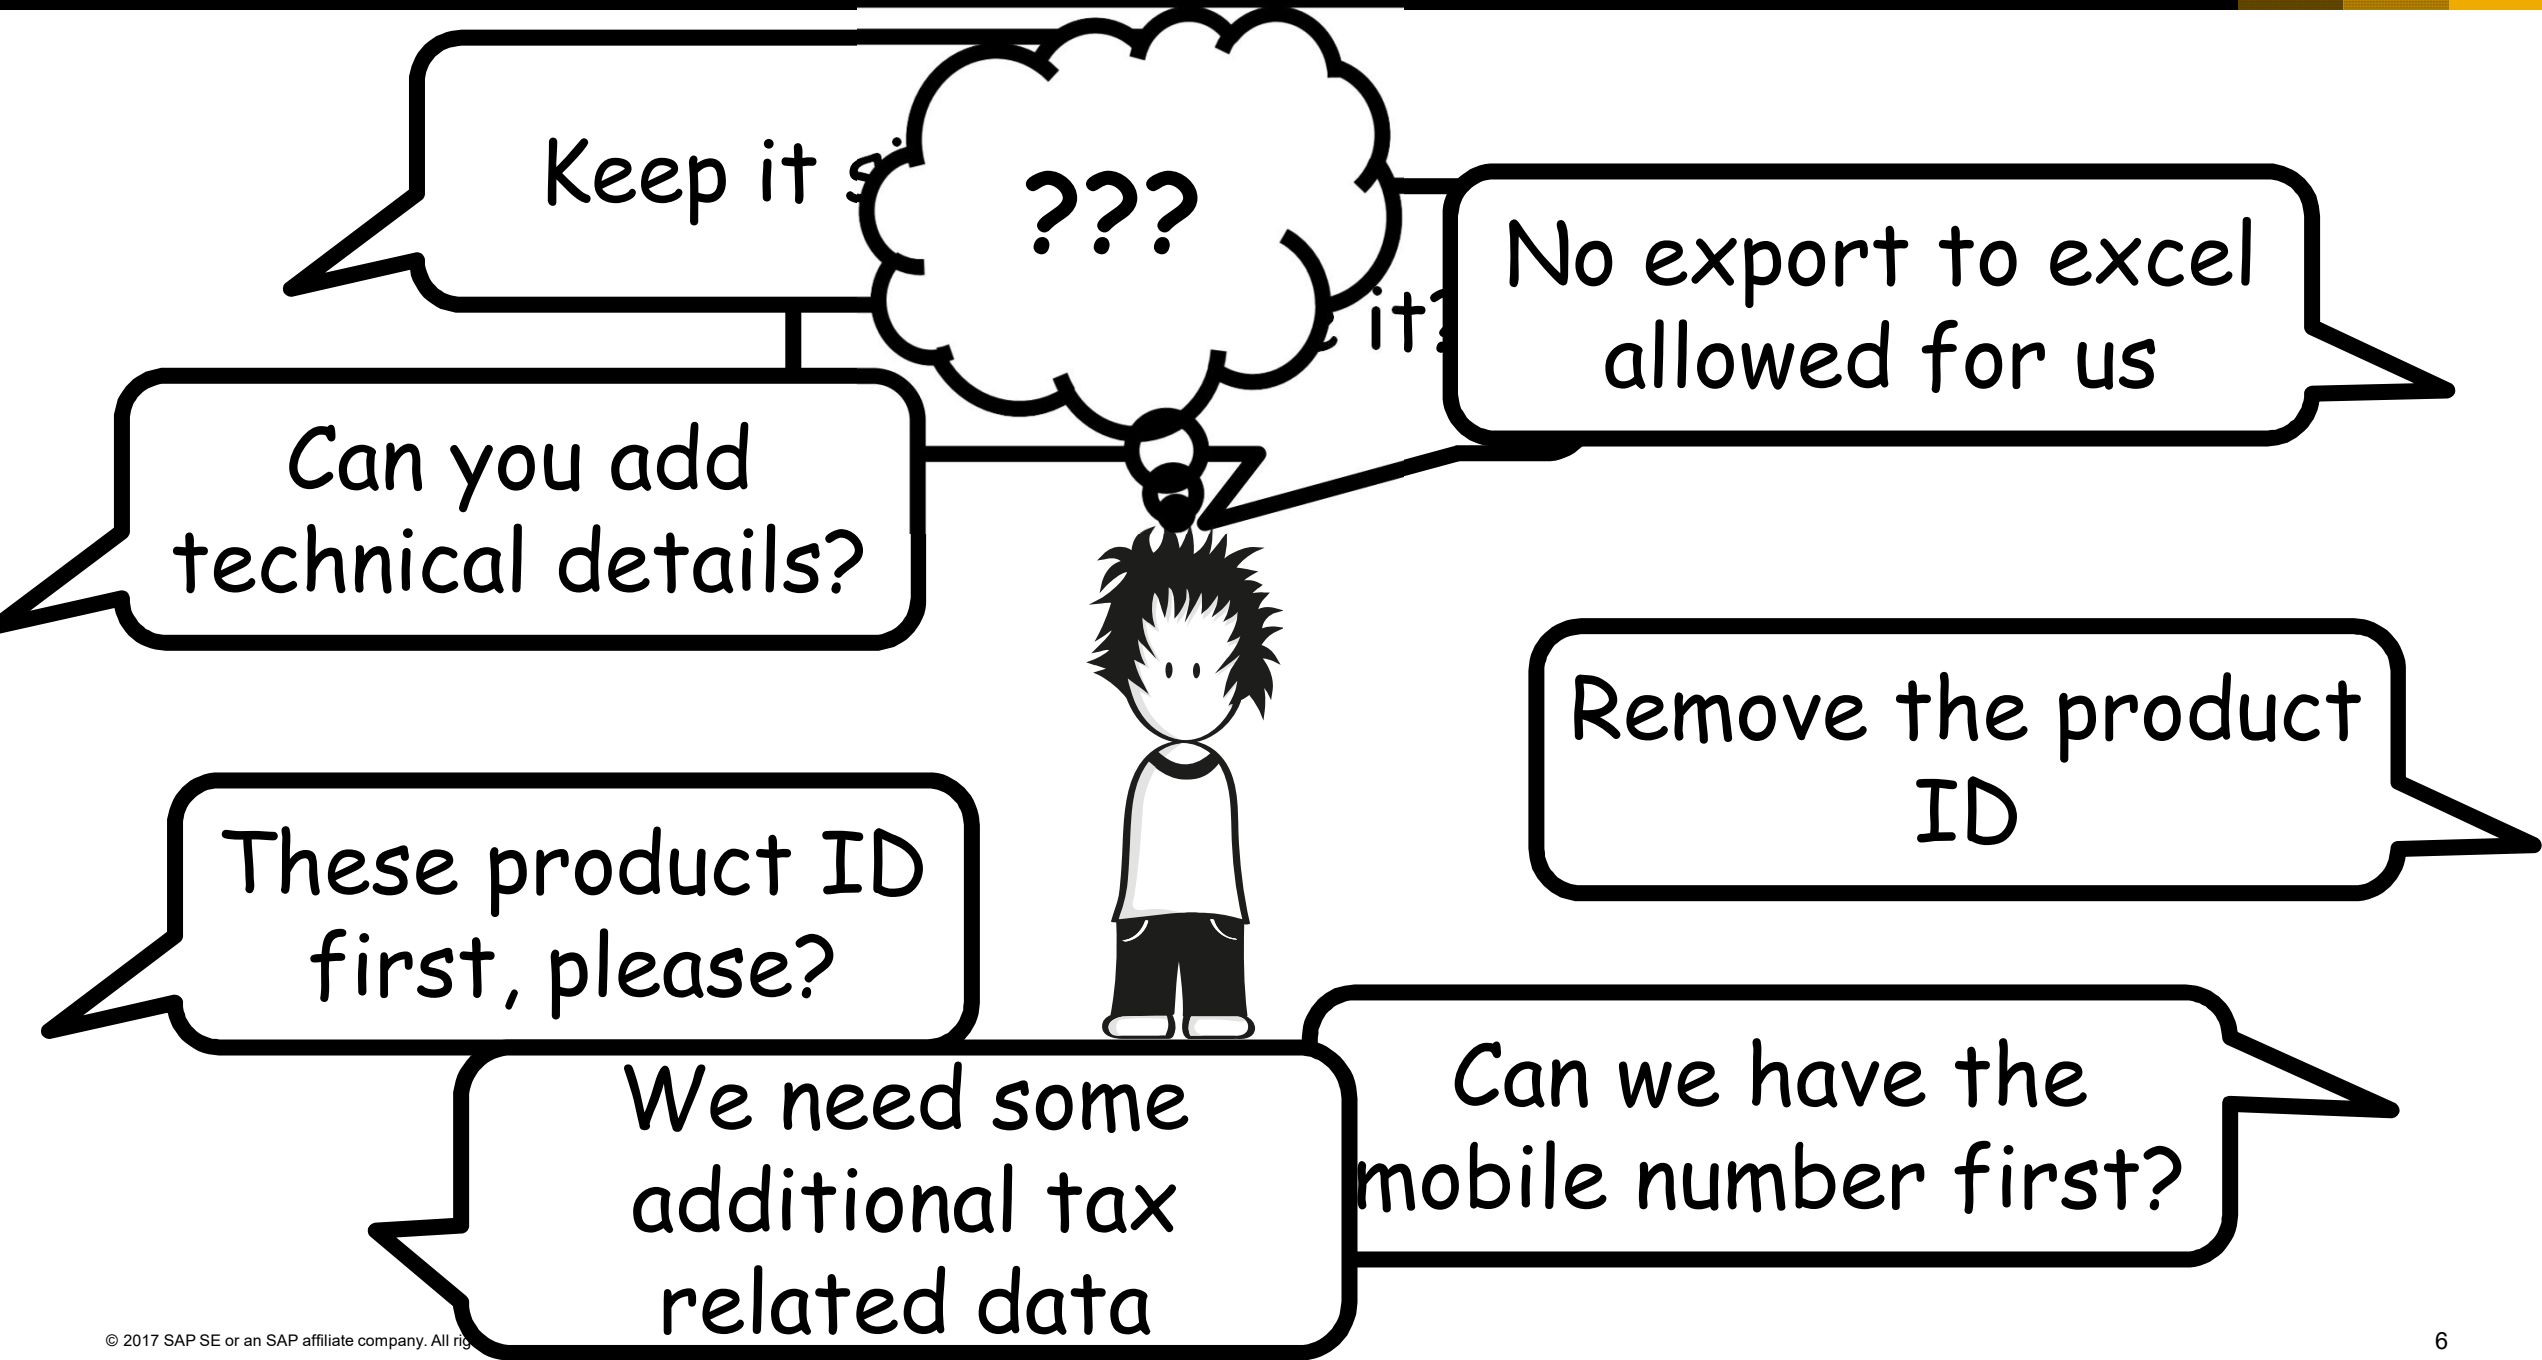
Keep it si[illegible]

???

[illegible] it?

No export to excel allowed for us

Can you add technical details?

Remove the product ID

These product ID first, please?

We need some additional tax related data

Can we have the mobile number first?

© 2017 SAP SE or an SAP affiliate company. All ri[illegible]

6